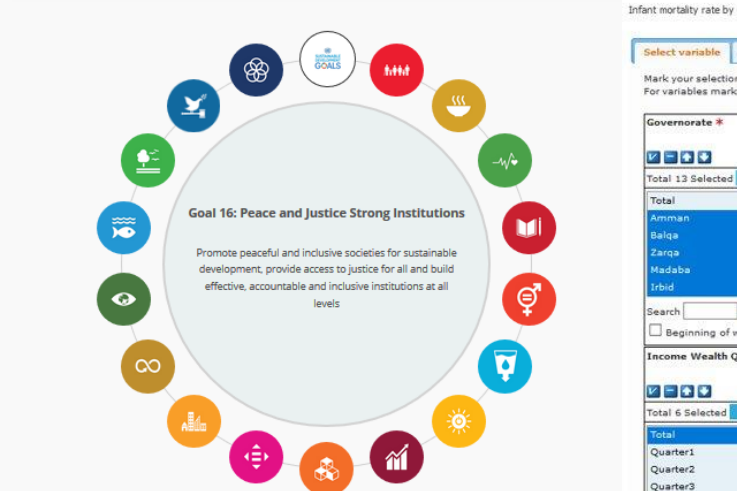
SUSTAINABLE DEVELOPMENT GOALS

Goal 16: Peace and Justice Strong Institutions

Promote peaceful and inclusive societies for sustainable development, provide access to justice for all and build effective, accountable and inclusive institutions at all levels

Infant mortality rate by

Select variable

Mark your selection
For variables mark

Governorate *

Total 13 Selected

Total
Amman
Balqa
Zarqa
Madaba
Irbid

Search

Beginning of w

Income Wealth Q

Total 6 Selected

Total
Quarter1
Quarter2
Quarter3